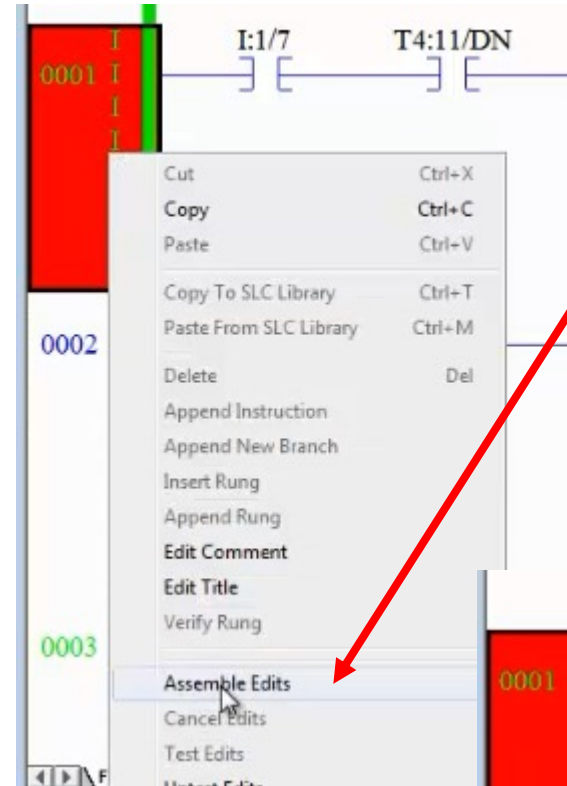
0001 I I I I

I:1/7

T4:11/DN

Cut Ctrl+X
Copy Ctrl+C
Paste Ctrl+V

Copy To SLC Library Ctrl+T
Paste From SLC Library Ctrl+M

Delete Del
Append Instruction
Append New Branch
Insert Rung
Append Rung
Edit Comment
Edit Title
Verify Rung

Assemble Edits
Cancel Edits
Test Edits
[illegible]

0002

0003

0001